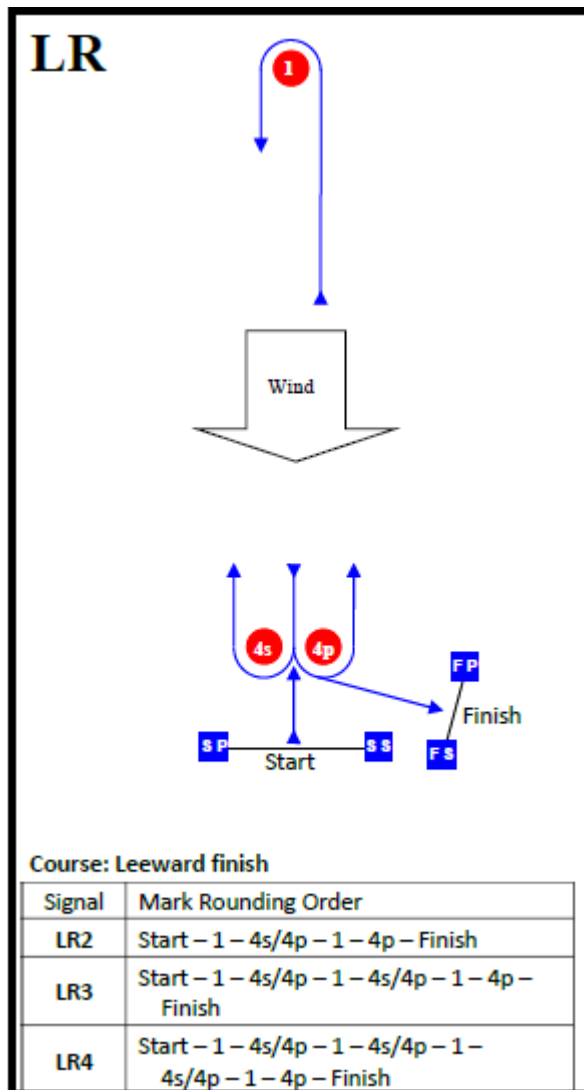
LR

1

Wind

4s

4p

F P

Finish

S P

S S

Start

F S

Course: Leeward finish

| Signal | Mark Rounding Order |
|---|---|
| LR2 | Start – 1 – 4s/4p – 1 – 4p – Finish |
| LR3 | Start – 1 – 4s/4p – 1 – 4s/4p – 1 – 4p – Finish |
| LR4 | Start – 1 – 4s/4p – 1 – 4s/4p – 1 – 4s/4p – 1 – 4p – Finish |